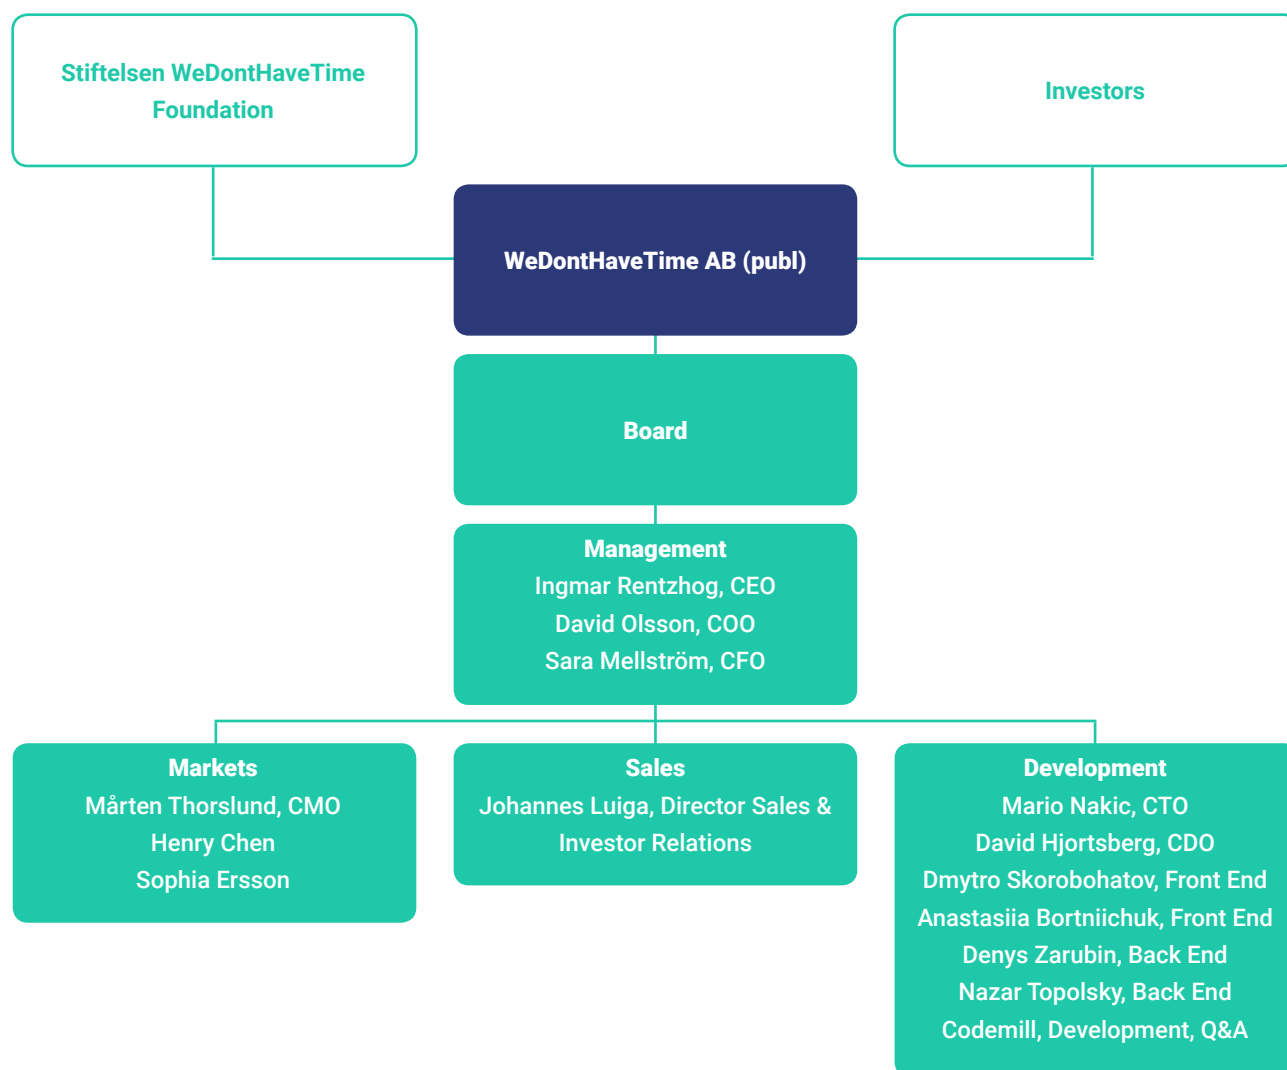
Stiftelsen WeDontHaveTime Foundation

Investors

WeDontHaveTime AB (publ)

Board

Management
Ingmar Rentzhog, CEO
David Olsson, COO
Sara Mellström, CFO

Markets
Mårten Thorslund, CMO
Henry Chen
Sophia Ersson

Sales
Johannes Luiga, Director Sales & Investor Relations

Development
Mario Nakic, CTO
David Hjortsberg, CDO
Dmytro Skorobohatov, Front End
Anastasiia Bortniichuk, Front End
Denys Zarubin, Back End
Nazar Topolsky, Back End
Codemill, Development, Q&A